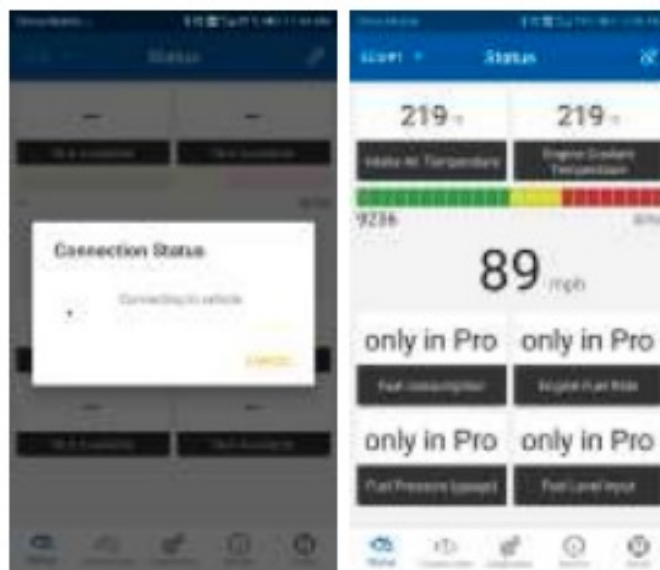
Status

—

—

Connection Status

Connecting to vehicle

CANCEL

—

—

Status

219

219

Intake Air Temperature

Engine Coolant Temperature

9236

89 mph

only in Pro

only in Pro

Fuel consumption

Engine Fuel Rate

only in Pro

only in Pro

Fuel Pressure (gauge)

Fuel Level Input

Status